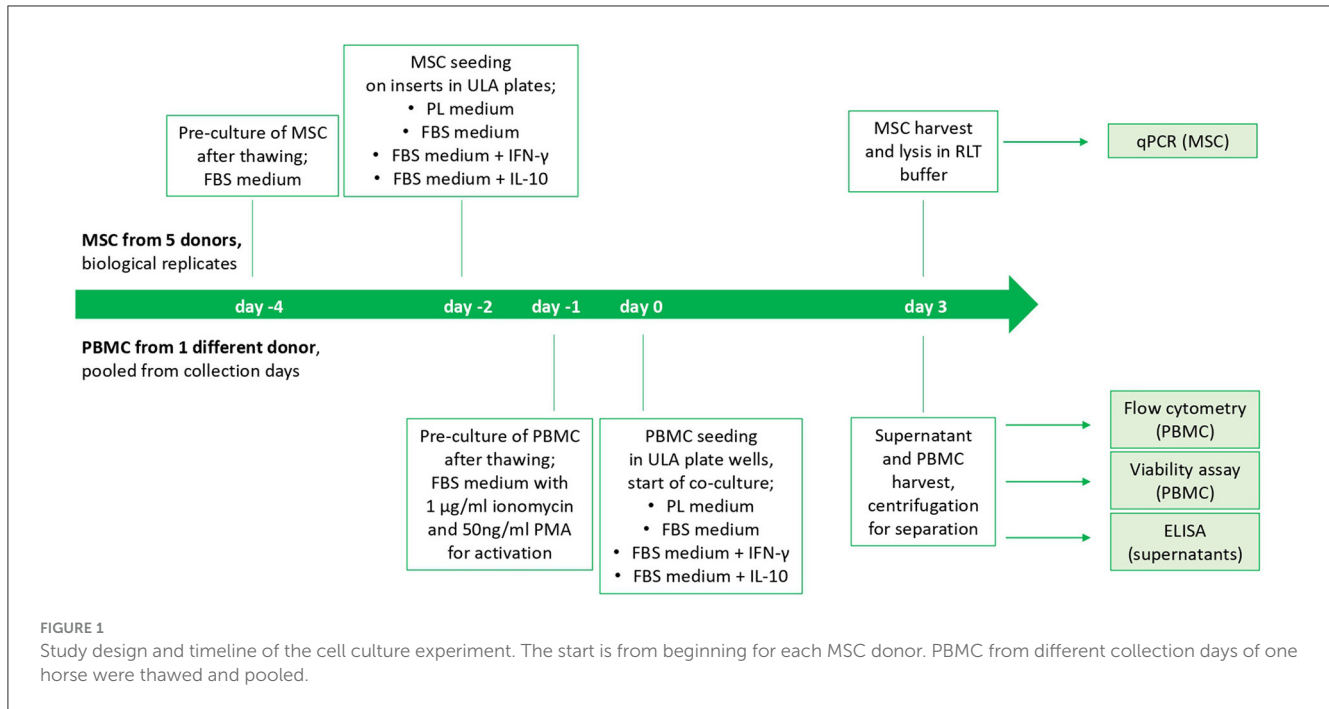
MSC seeding on inserts in ULA plates;
• PL medium
• FBS medium
• FBS medium + IFN-γ
• FBS medium + IL-10

Pre-culture of MSC after thawing; FBS medium

MSC harvest and lysis in RLT buffer

qPCR (MSC)

**MSC from 5 donors,** biological replicates

day -4 day -2 day -1 day 0 day 3

**PBMC from 1 different donor**, pooled from collection days

Pre-culture of PBMC after thawing; FBS medium with 1 µg/ml ionomycin and 50ng/ml PMA for activation

PBMC seeding in ULA plate wells, start of co-culture;
• PL medium
• FBS medium
• FBS medium + IFN-γ
• FBS medium + IL-10

Supernatant and PBMC harvest, centrifugation for separation

Flow cytometry (PBMC)

Viability assay (PBMC)

ELISA (supernatants)

FIGURE 1
Study design and timeline of the cell culture experiment. The start is from beginning for each MSC donor. PBMC from different collection days of one horse were thawed and pooled.